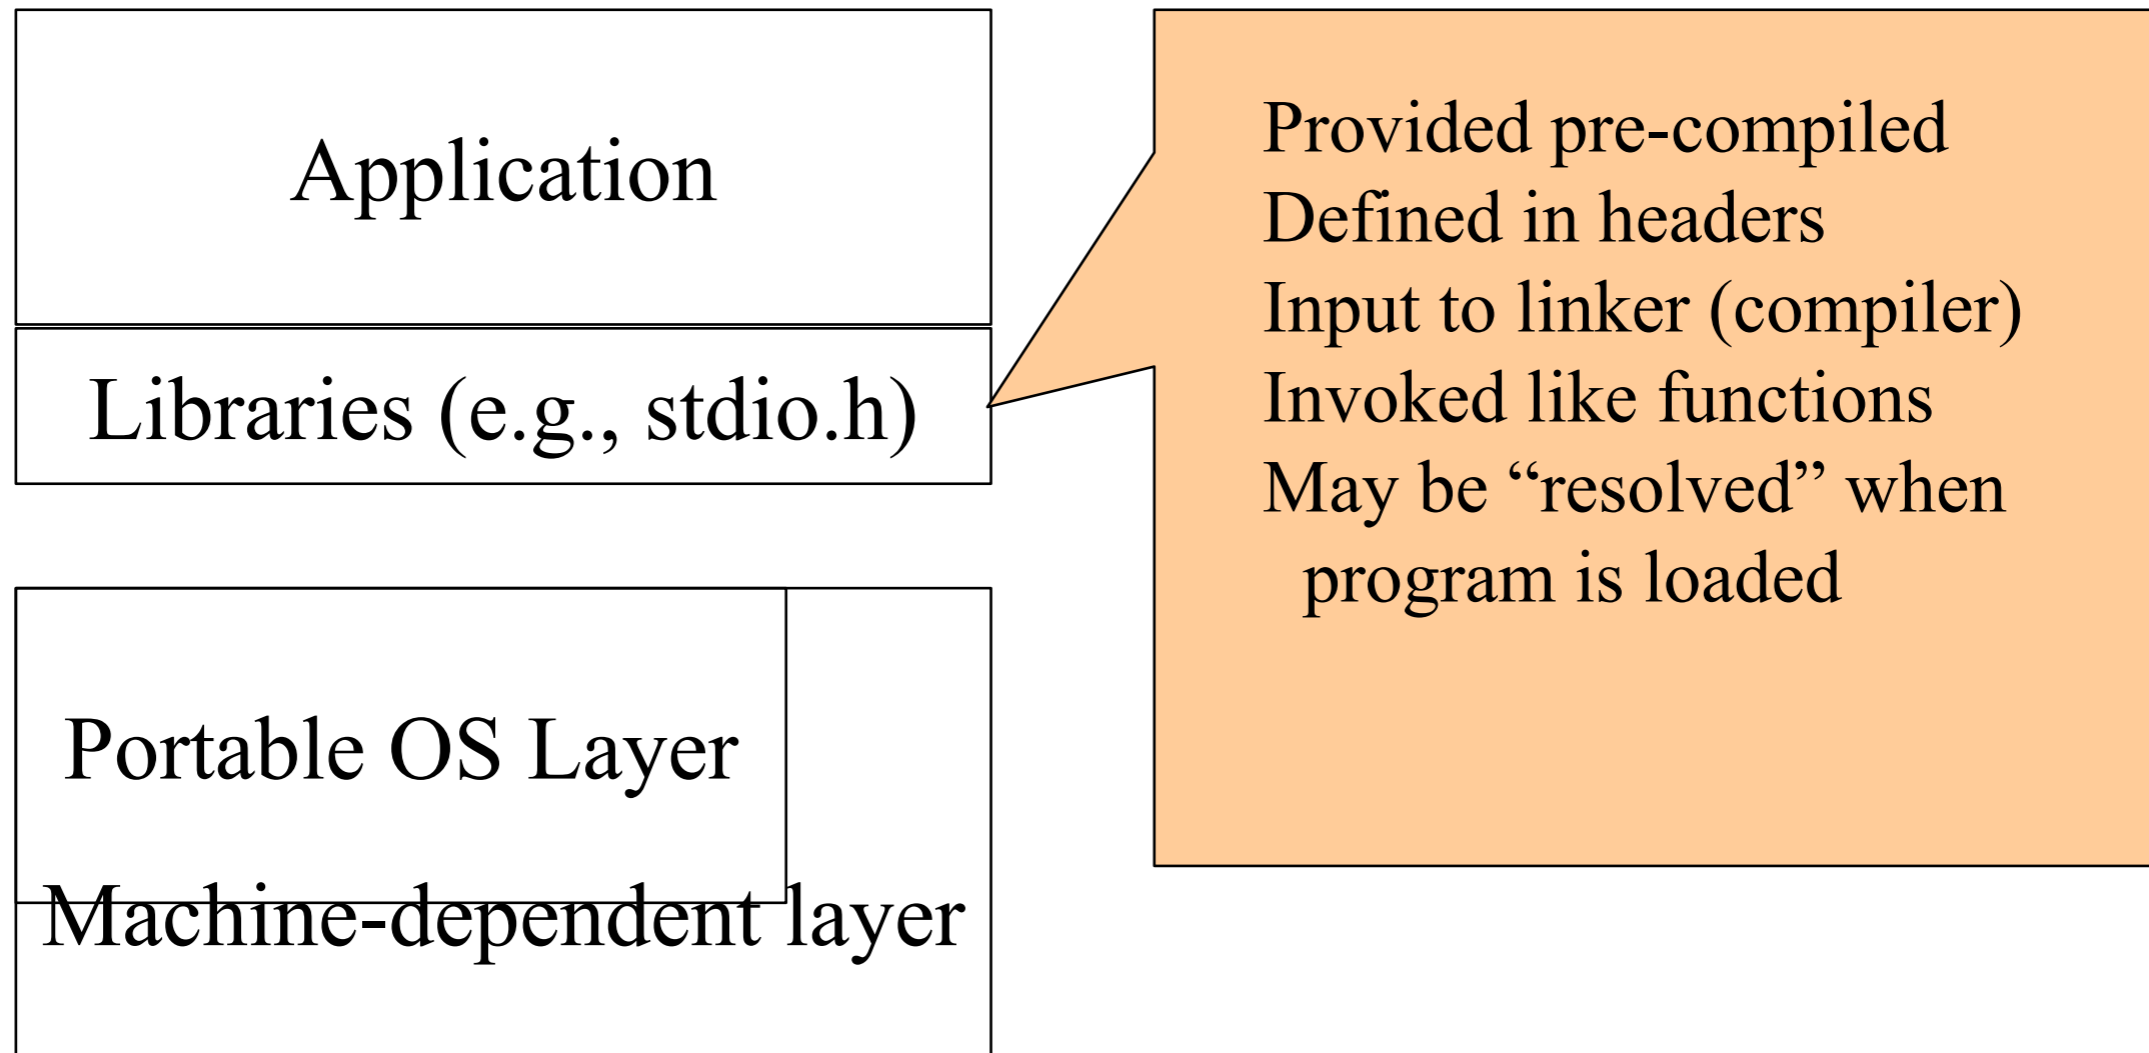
Application

Libraries (e.g., stdio.h)

Portable OS Layer

Machine-dependent layer

Provided pre-compiled
Defined in headers
Input to linker (compiler)
Invoked like functions
May be “resolved” when program is loaded